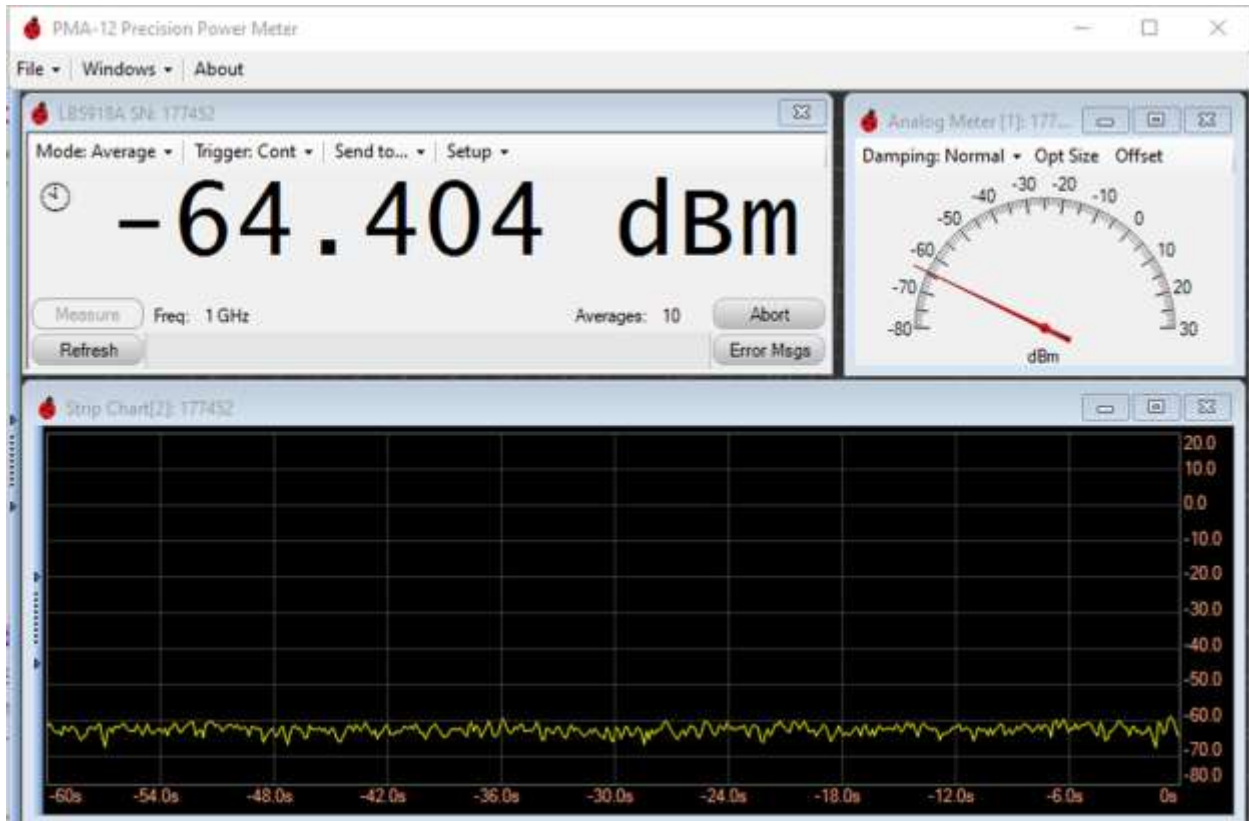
PMA-12 Precision Power Meter

File ▾ Windows ▾ About

LB5918A SN: 177452

Mode: Average ▾ Trigger: Cont ▾ Send to... ▾ Setup ▾

-64.404 dBm

Measure Freq: 1 GHz Averages: 10 Abort

Refresh Error Msgs

Analog Meter [1]: 177...

Damping: Normal ▾ Opt Size Offset

-80 -70 -60 -50 -40 -30 -20 -10 0 10 20 30

dBm

Strip Chart[2]: 177452

20.0
10.0
0.0
-10.0
-20.0
-30.0
-40.0
-50.0
-60.0
-70.0
-80.0

-60s -54.0s -48.0s -42.0s -36.0s -30.0s -24.0s -18.0s -12.0s -6.0s 0s